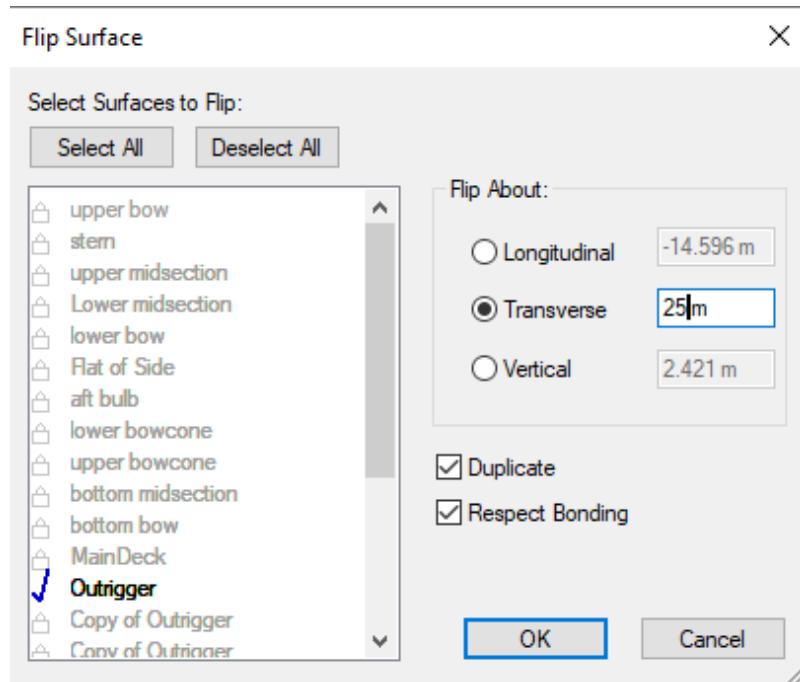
Flip Surface

Select Surfaces to Flip:

Select All
Deselect All

upper bow
stern
upper midsection
Lower midsection
lower bow
Flat of Side
aft bulb
lower bowcone
upper bowcone
bottom midsection
bottom bow
MainDeck
Outrigger
Copy of Outrigger
Copy of Outrigger

Flip About:
Longitudinal -14.596 m
Transverse 25 m
Vertical 2.421 m

Duplicate
Respect Bonding

OK
Cancel